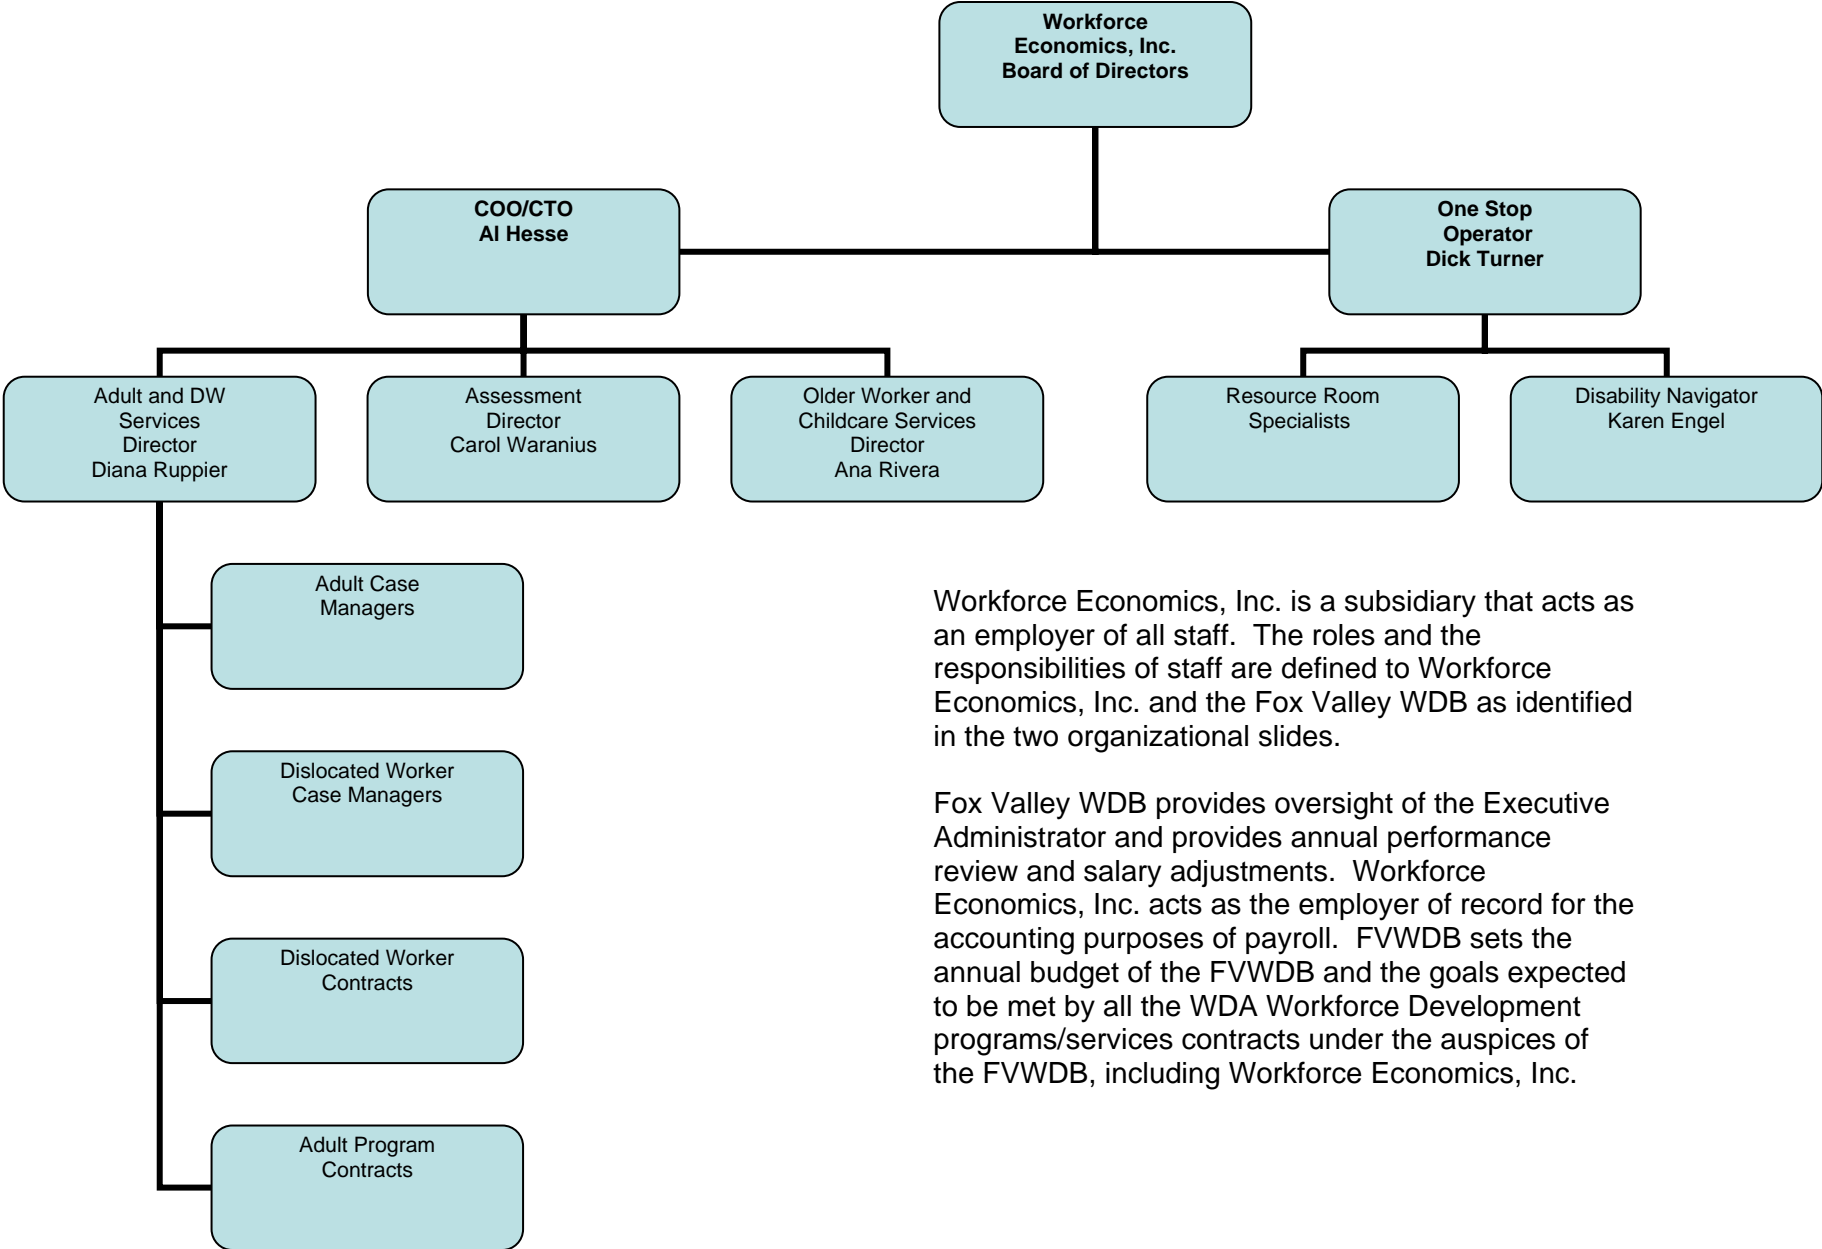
Workforce Economics, Inc. Board of Directors

COO/CTO
Al Hesse

One Stop Operator
Dick Turner

Adult and DW Services Director
Diana Ruppier

Assessment Director
Carol Waranius

Older Worker and Childcare Services Director
Ana Rivera

Resource Room Specialists

Disability Navigator
Karen Engel

Adult Case Managers

Dislocated Worker Case Managers

Dislocated Worker Contracts

Adult Program Contracts

Workforce Economics, Inc. is a subsidiary that acts as an employer of all staff. The roles and the responsibilities of staff are defined to Workforce Economics, Inc. and the Fox Valley WDB as identified in the two organizational slides.

Fox Valley WDB provides oversight of the Executive Administrator and provides annual performance review and salary adjustments. Workforce Economics, Inc. acts as the employer of record for the accounting purposes of payroll. FVWDB sets the annual budget of the FVWDB and the goals expected to be met by all the WDA Workforce Development programs/services contracts under the auspices of the FVWDB, including Workforce Economics, Inc.